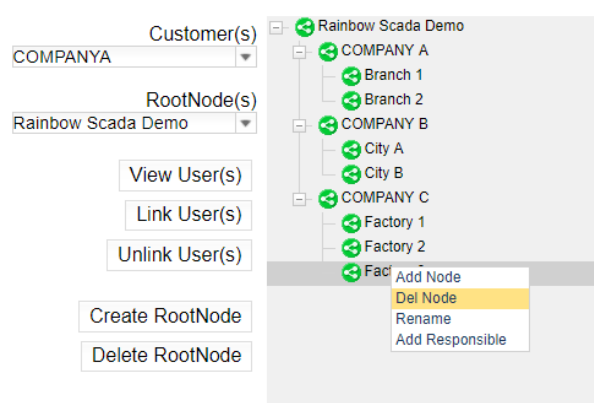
Customer(s)
COMPANYA

RootNode(s)
Rainbow Scada Demo

View User(s)
Link User(s)
Unlink User(s)

Create RootNode
Delete RootNode

Rainbow Scada Demo
COMPANY A
Branch 1
Branch 2
COMPANY B
City A
City B
COMPANY C
Factory 1
Factory 2
Fact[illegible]

Add Node
Del Node
Rename
Add Responsible